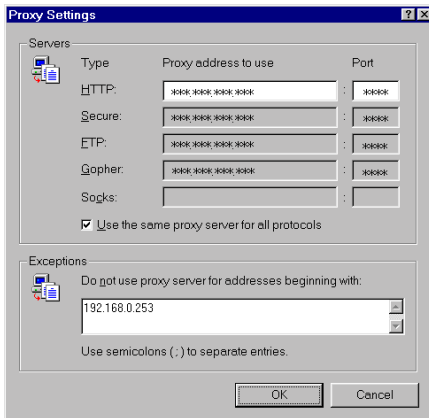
Proxy Settings

Servers

| Type | Proxy address to use | | Port |
|---|---|---|---|
| HTTP: | \*\*\*.\*\*\*.\*\*\*.\*\*\* | : | \*\*\*\* |
| Secure: | \*\*\*.\*\*\*.\*\*\*.\*\*\* | : | \*\*\*\* |
| FTP: | \*\*\*.\*\*\*.\*\*\*.\*\*\* | : | \*\*\*\* |
| Gopher: | \*\*\*.\*\*\*.\*\*\*.\*\*\* | : | \*\*\*\* |
| Socks: | | : | |

Use the same proxy server for all protocols

Exceptions

Do not use proxy server for addresses beginning with:

192.168.0.253

Use semicolons ( ; ) to separate entries.

OK Cancel